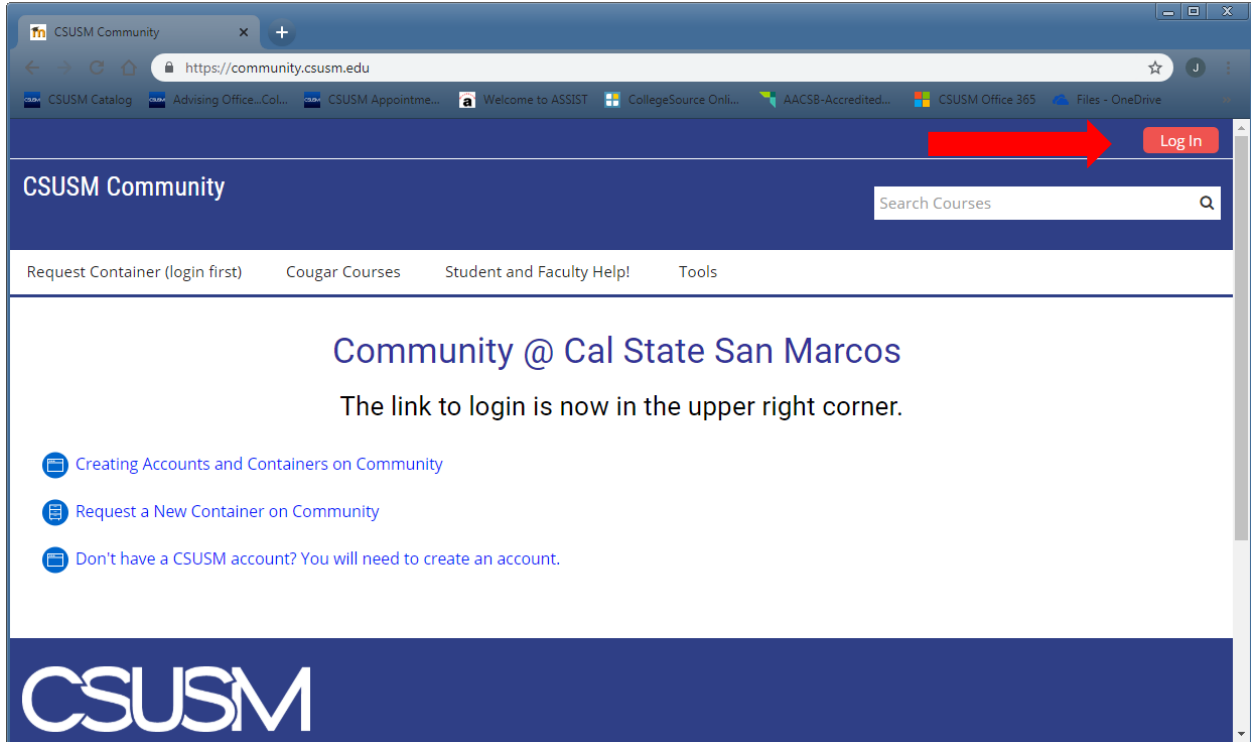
CSUSM Community

https://community.csusm.edu

CSUSM Catalog | Advising Office...Col... | CSUSM Appointme... | Welcome to ASSIST | CollegeSource Onli... | AACSB-Accredited... | CSUSM Office 365 | Files - OneDrive

Log In

CSUSM Community

Search Courses

Request Container (login first) | Cougar Courses | Student and Faculty Help! | Tools

Community @ Cal State San Marcos

The link to login is now in the upper right corner.

Creating Accounts and Containers on Community

Request a New Container on Community

Don't have a CSUSM account? You will need to create an account.

CSUSM